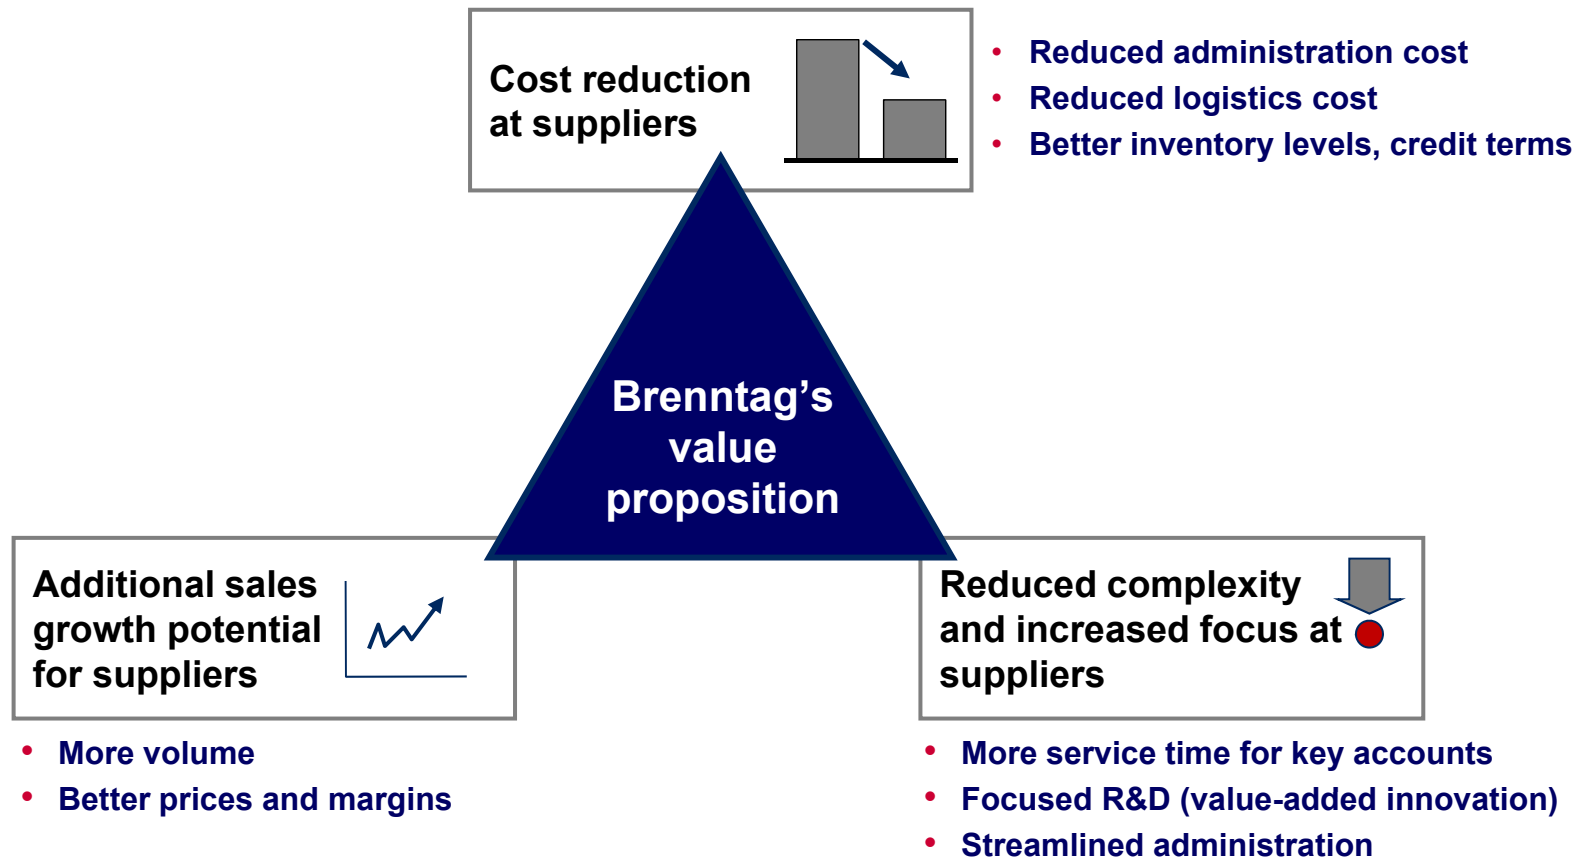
Cost reduction at suppliers

- Reduced administration cost
- Reduced logistics cost
- Better inventory levels, credit terms

Brenntag's value proposition

Additional sales growth potential for suppliers

- More volume
- Better prices and margins

Reduced complexity and increased focus at suppliers

- More service time for key accounts
- Focused R&D (value-added innovation)
- Streamlined administration